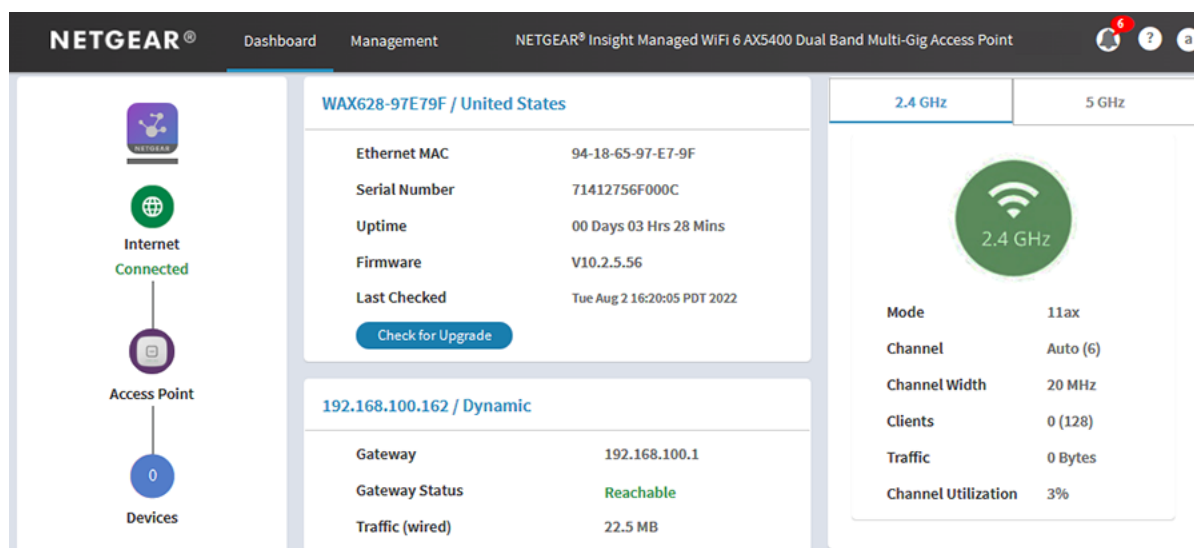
NETGEAR® Dashboard Management NETGEAR® Insight Managed WiFi 6 AX5400 Dual Band Multi-Gig Access Point 6 ? a

NETGEAR

Internet
Connected

Access Point

0
Devices

WAX628-97E79F / United States

| | |
|---|---|
| Ethernet MAC | 94-18-65-97-E7-9F |
| Serial Number | 71412756F000C |
| Uptime | 00 Days 03 Hrs 28 Mins |
| Firmware | V10.2.5.56 |
| Last Checked | Tue Aug 2 16:20:05 PDT 2022 |

Check for Upgrade

192.168.100.162 / Dynamic

| | |
|---|---|
| Gateway | 192.168.100.1 |
| Gateway Status | Reachable |
| Traffic (wired) | 22.5 MB |

2.4 GHz 5 GHz

2.4 GHz

| | |
|---|---|
| Mode | 11ax |
| Channel | Auto (6) |
| Channel Width | 20 MHz |
| Clients | 0 (128) |
| Traffic | 0 Bytes |
| Channel Utilization | 3% |